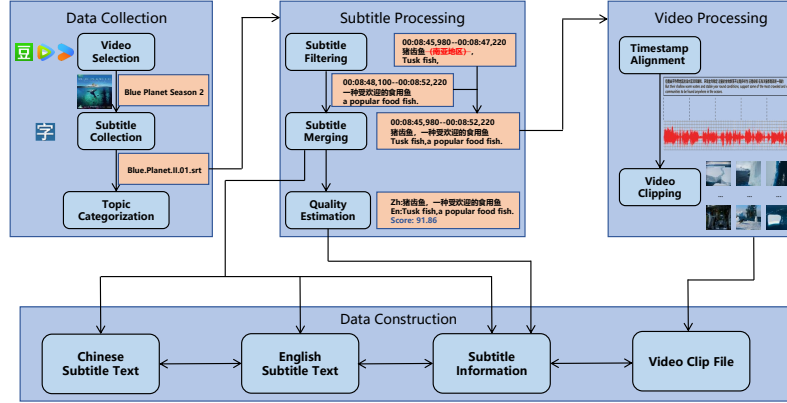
Data Collection

豆

Video Selection

Blue Planet Season 2

字

Subtitle Collection

Blue.Planet.II.01.srt

Topic Categorization

Subtitle Processing

Subtitle Filtering

00:08:45,980--00:08:47,220
猪齿鱼（南亚地区），
Tusk fish,

00:08:48,100--00:08:52,220
一种受欢迎的食用鱼
a popular food fish.

Subtitle Merging

00:08:45,980--00:08:52,220
猪齿鱼，一种受欢迎的食用鱼
Tusk fish,a popular food fish.

Quality Estimation

Zh:猪齿鱼，一种受欢迎的食用鱼
En:Tusk fish,a popular food fish.
Score: 91.86

Video Processing

Timestamp Alignment

Video Clipping

Data Construction

Chinese Subtitle Text

English Subtitle Text

Subtitle Information

Video Clip File